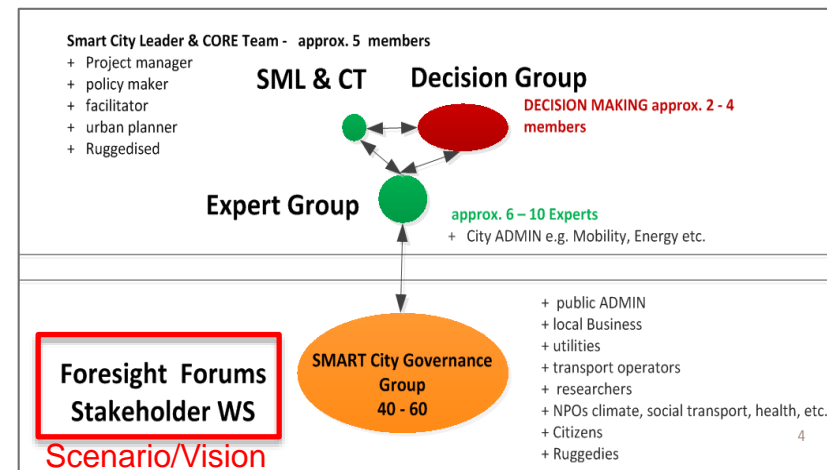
Smart City Leader & CORE Team - approx. 5 members
+ Project manager
+ policy maker
+ facilitator
+ urban planner
+ Ruggedised

SML & CT

Decision Group

DECISION MAKING approx. 2 - 4 members

Expert Group

approx. 6 – 10 Experts
+ City ADMIN e.g. Mobility, Energy etc.

Foresight Forums
Stakeholder WS

Scenario/Vision

SMART City Governance Group
40 - 60

+ public ADMIN
+ local Business
+ utilities
+ transport operators
+ researchers
+ NPOs climate, social transport, health, etc.
+ Citizens
+ Ruggedies

4